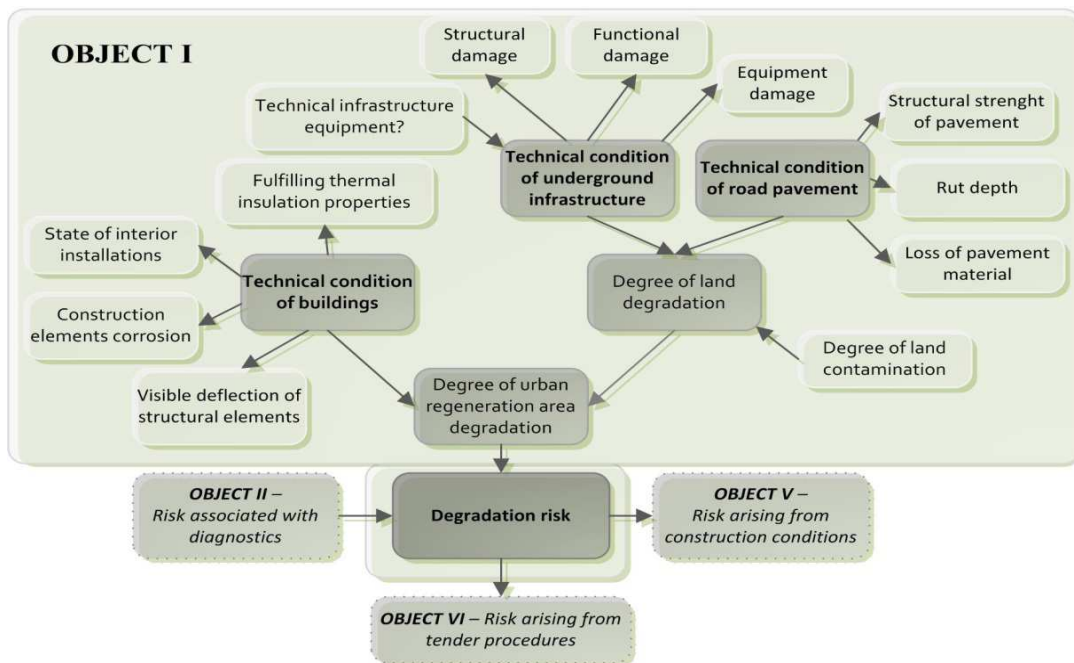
OBJECT I

Structural damage

Functional damage

Equipment damage

Technical infrastructure equipment?

Structural strenght of pavement

Technical condition of underground infrastructure

Technical condition of road pavement

Rut depth

Fulfilling thermal insulation properties

State of interior installations

Loss of pavement material

Technical condition of buildings

Degree of land degradation

Construction elements corrosion

Degree of land contamination

Visible deflection of structural elements

Degree of urban regeneration area degradation

OBJECT II – Risk associated with diagnostics

Degradation risk

OBJECT V – Risk arising from construction conditions

OBJECT VI – Risk arising from tender procedures